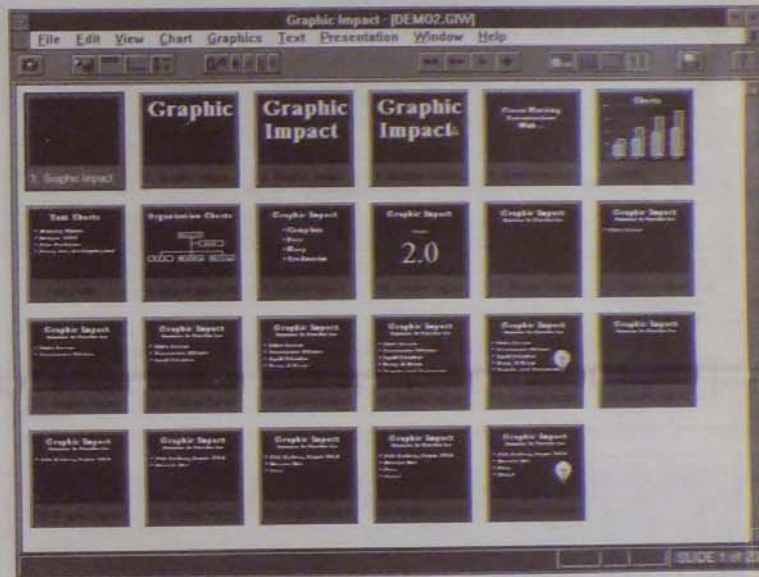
Graphic Impact - [DEMO2.GIW]

File Edit View Chart Graphics Text Presentation Window Help

1. Graphic Impact

Graphic

Graphic Impact

Graphic Impact

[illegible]

Charts

Text Charts

Organization Charts

Graphic Impact

Graphic Impact

2.0

Graphic Impact

Graphic Impact

Graphic Impact

Graphic Impact

Graphic Impact

Graphic Impact

Graphic Impact

Graphic Impact

Graphic Impact

Graphic Impact

Graphic Impact

Graphic Impact

Graphic Impact

SLIDE 1 of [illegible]